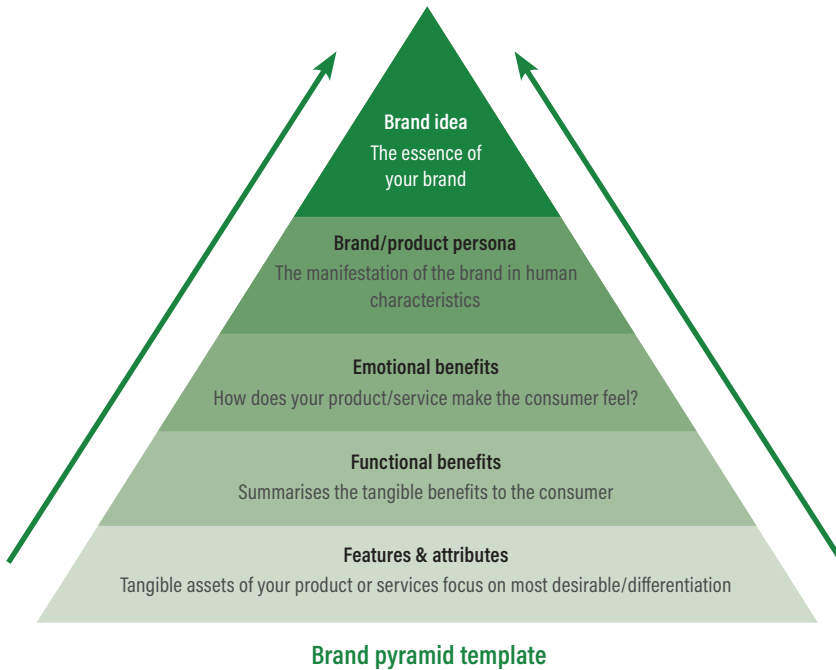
Brand idea
The essence of your brand

Brand/product persona
The manifestation of the brand in human characteristics

Emotional benefits
How does your product/service make the consumer feel?

Functional benefits
Summarises the tangible benefits to the consumer

Features & attributes
Tangible assets of your product or services focus on most desirable/differentiation

Brand pyramid template